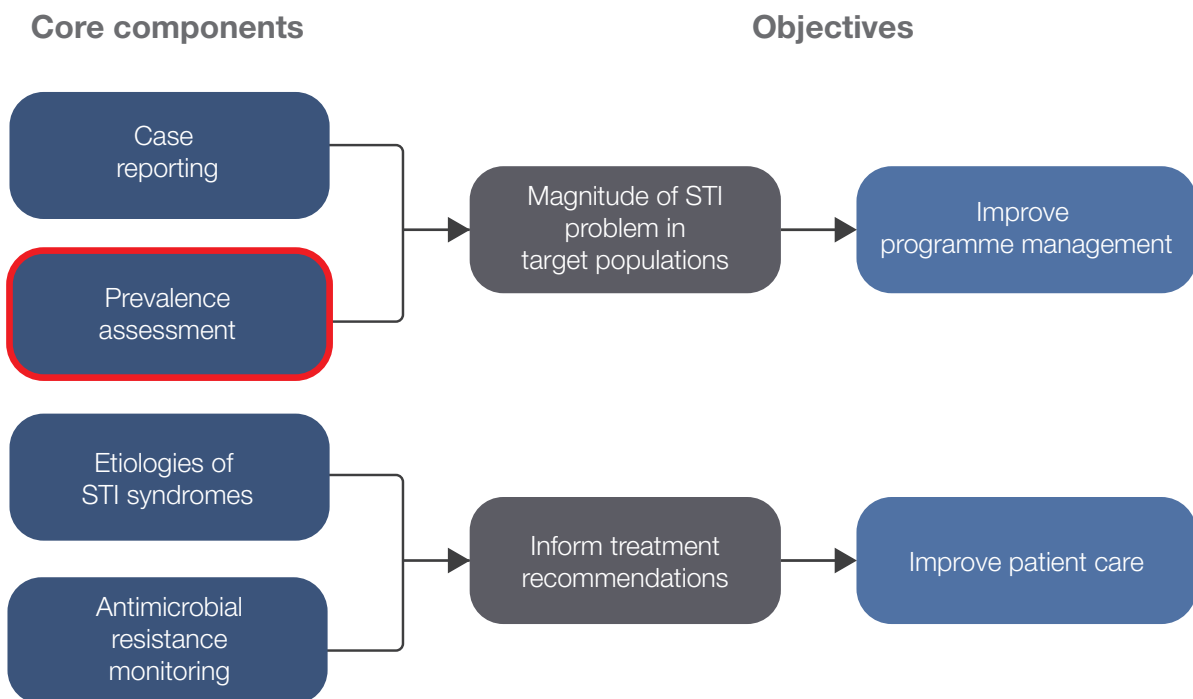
Core components

Objectives

Case reporting

Prevalence assessment

Magnitude of STI problem in target populations

Improve programme management

Etiologies of STI syndromes

Antimicrobial resistance monitoring

Inform treatment recommendations

Improve patient care